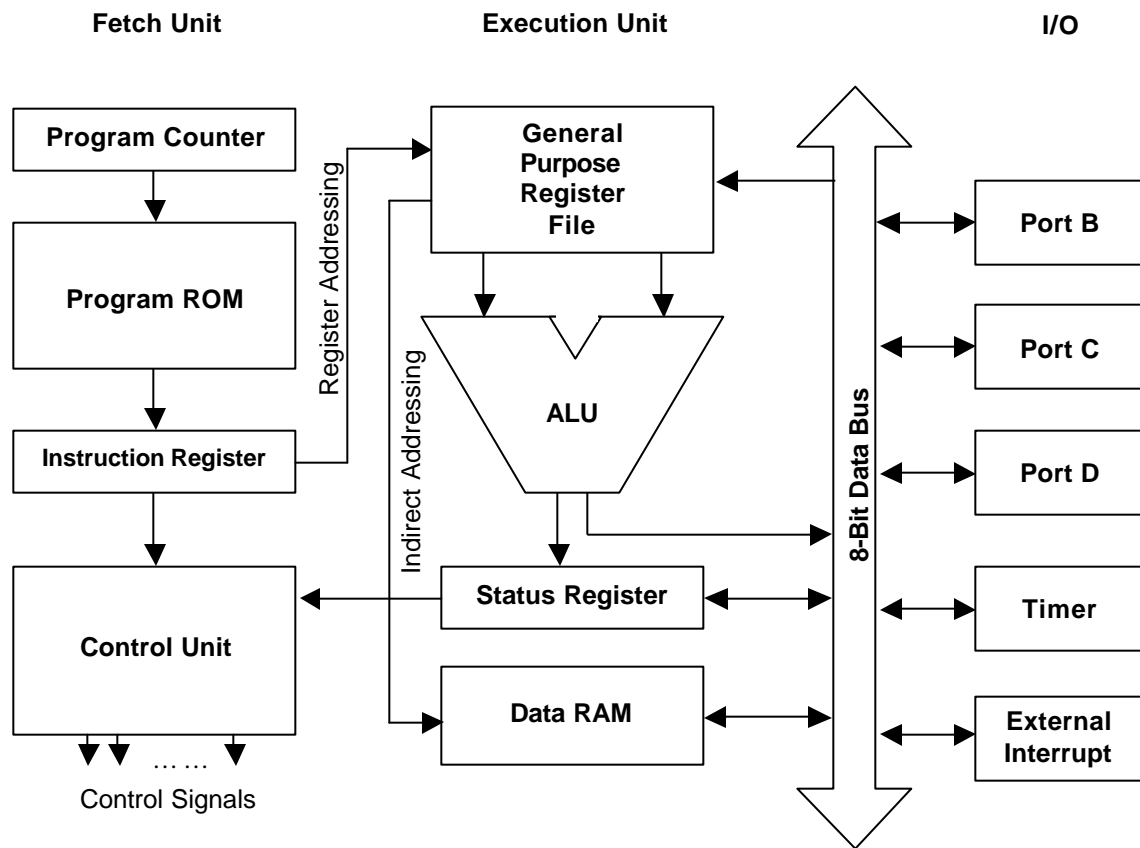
Fetch Unit

Execution Unit

I/O

Program Counter

Program ROM

Instruction Register

Control Unit

……

Control Signals

Register Addressing

Indirect Addressing

General Purpose Register File

ALU

Status Register

Data RAM

8-Bit Data Bus

Port B

Port C

Port D

Timer

External Interrupt